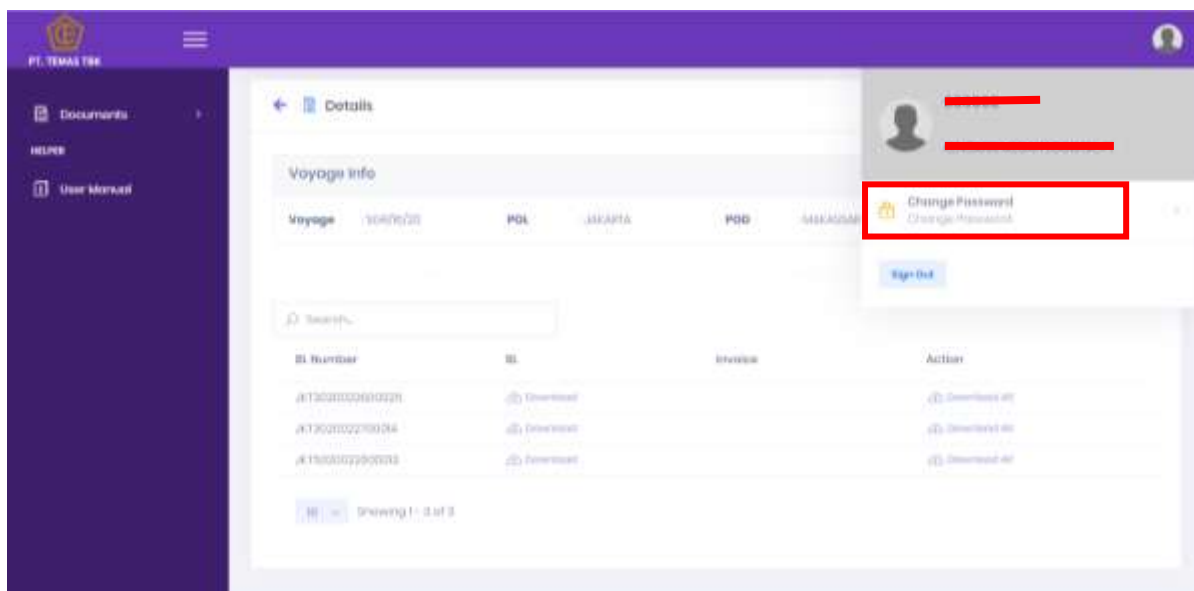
PT. TEMAS TBK

Documents

HELPER

User Manual

Details

Voyage Info

Voyage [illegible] POL JAKARTA POD MAKASSAR

Search...

| BL Number | BL | Invoice | Action |
|---|---|---|---|
| JKT2020022600026 | Download | | Download All |
| JKT2020022700014 | Download | | Download All |
| JKT1202002290003 | Download | | Download All |

10 Showing 1 - 3 of 3

Change Password
Change Password

Sign Out